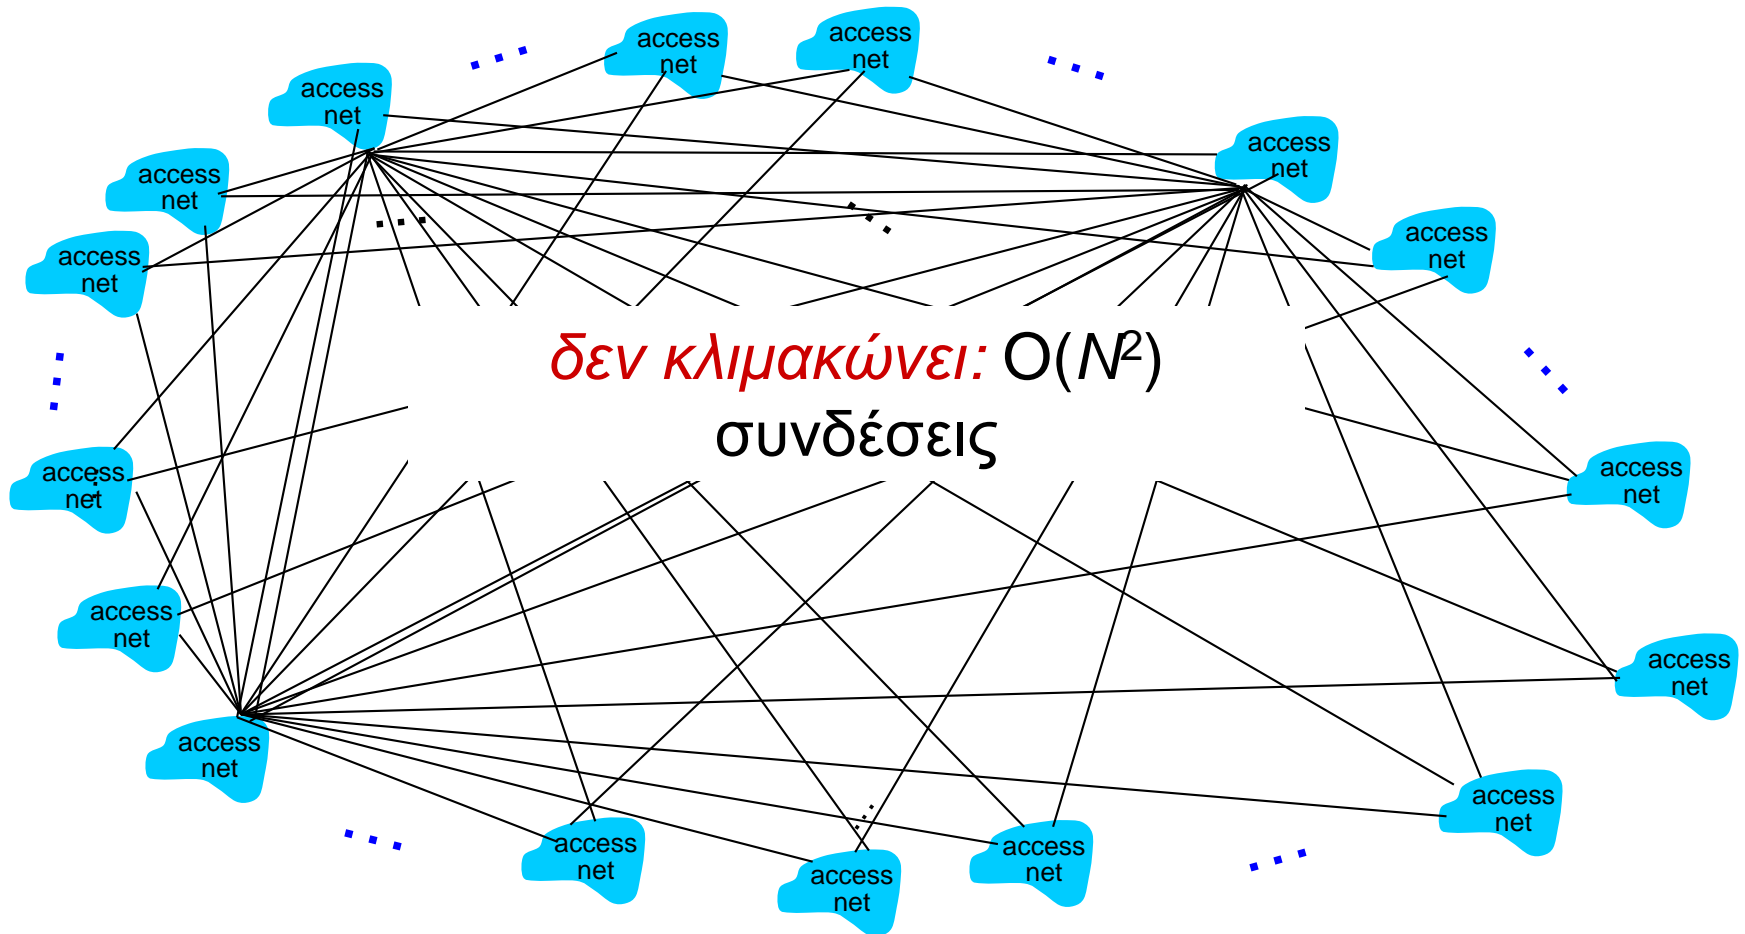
access net

access net

access net

access net

access net

access net

access net

access net

access net

δεν κλιμακώνει: O($N^2$) συνδέσεις

access net

access net

access net

access net

access net

access net

access net

access net